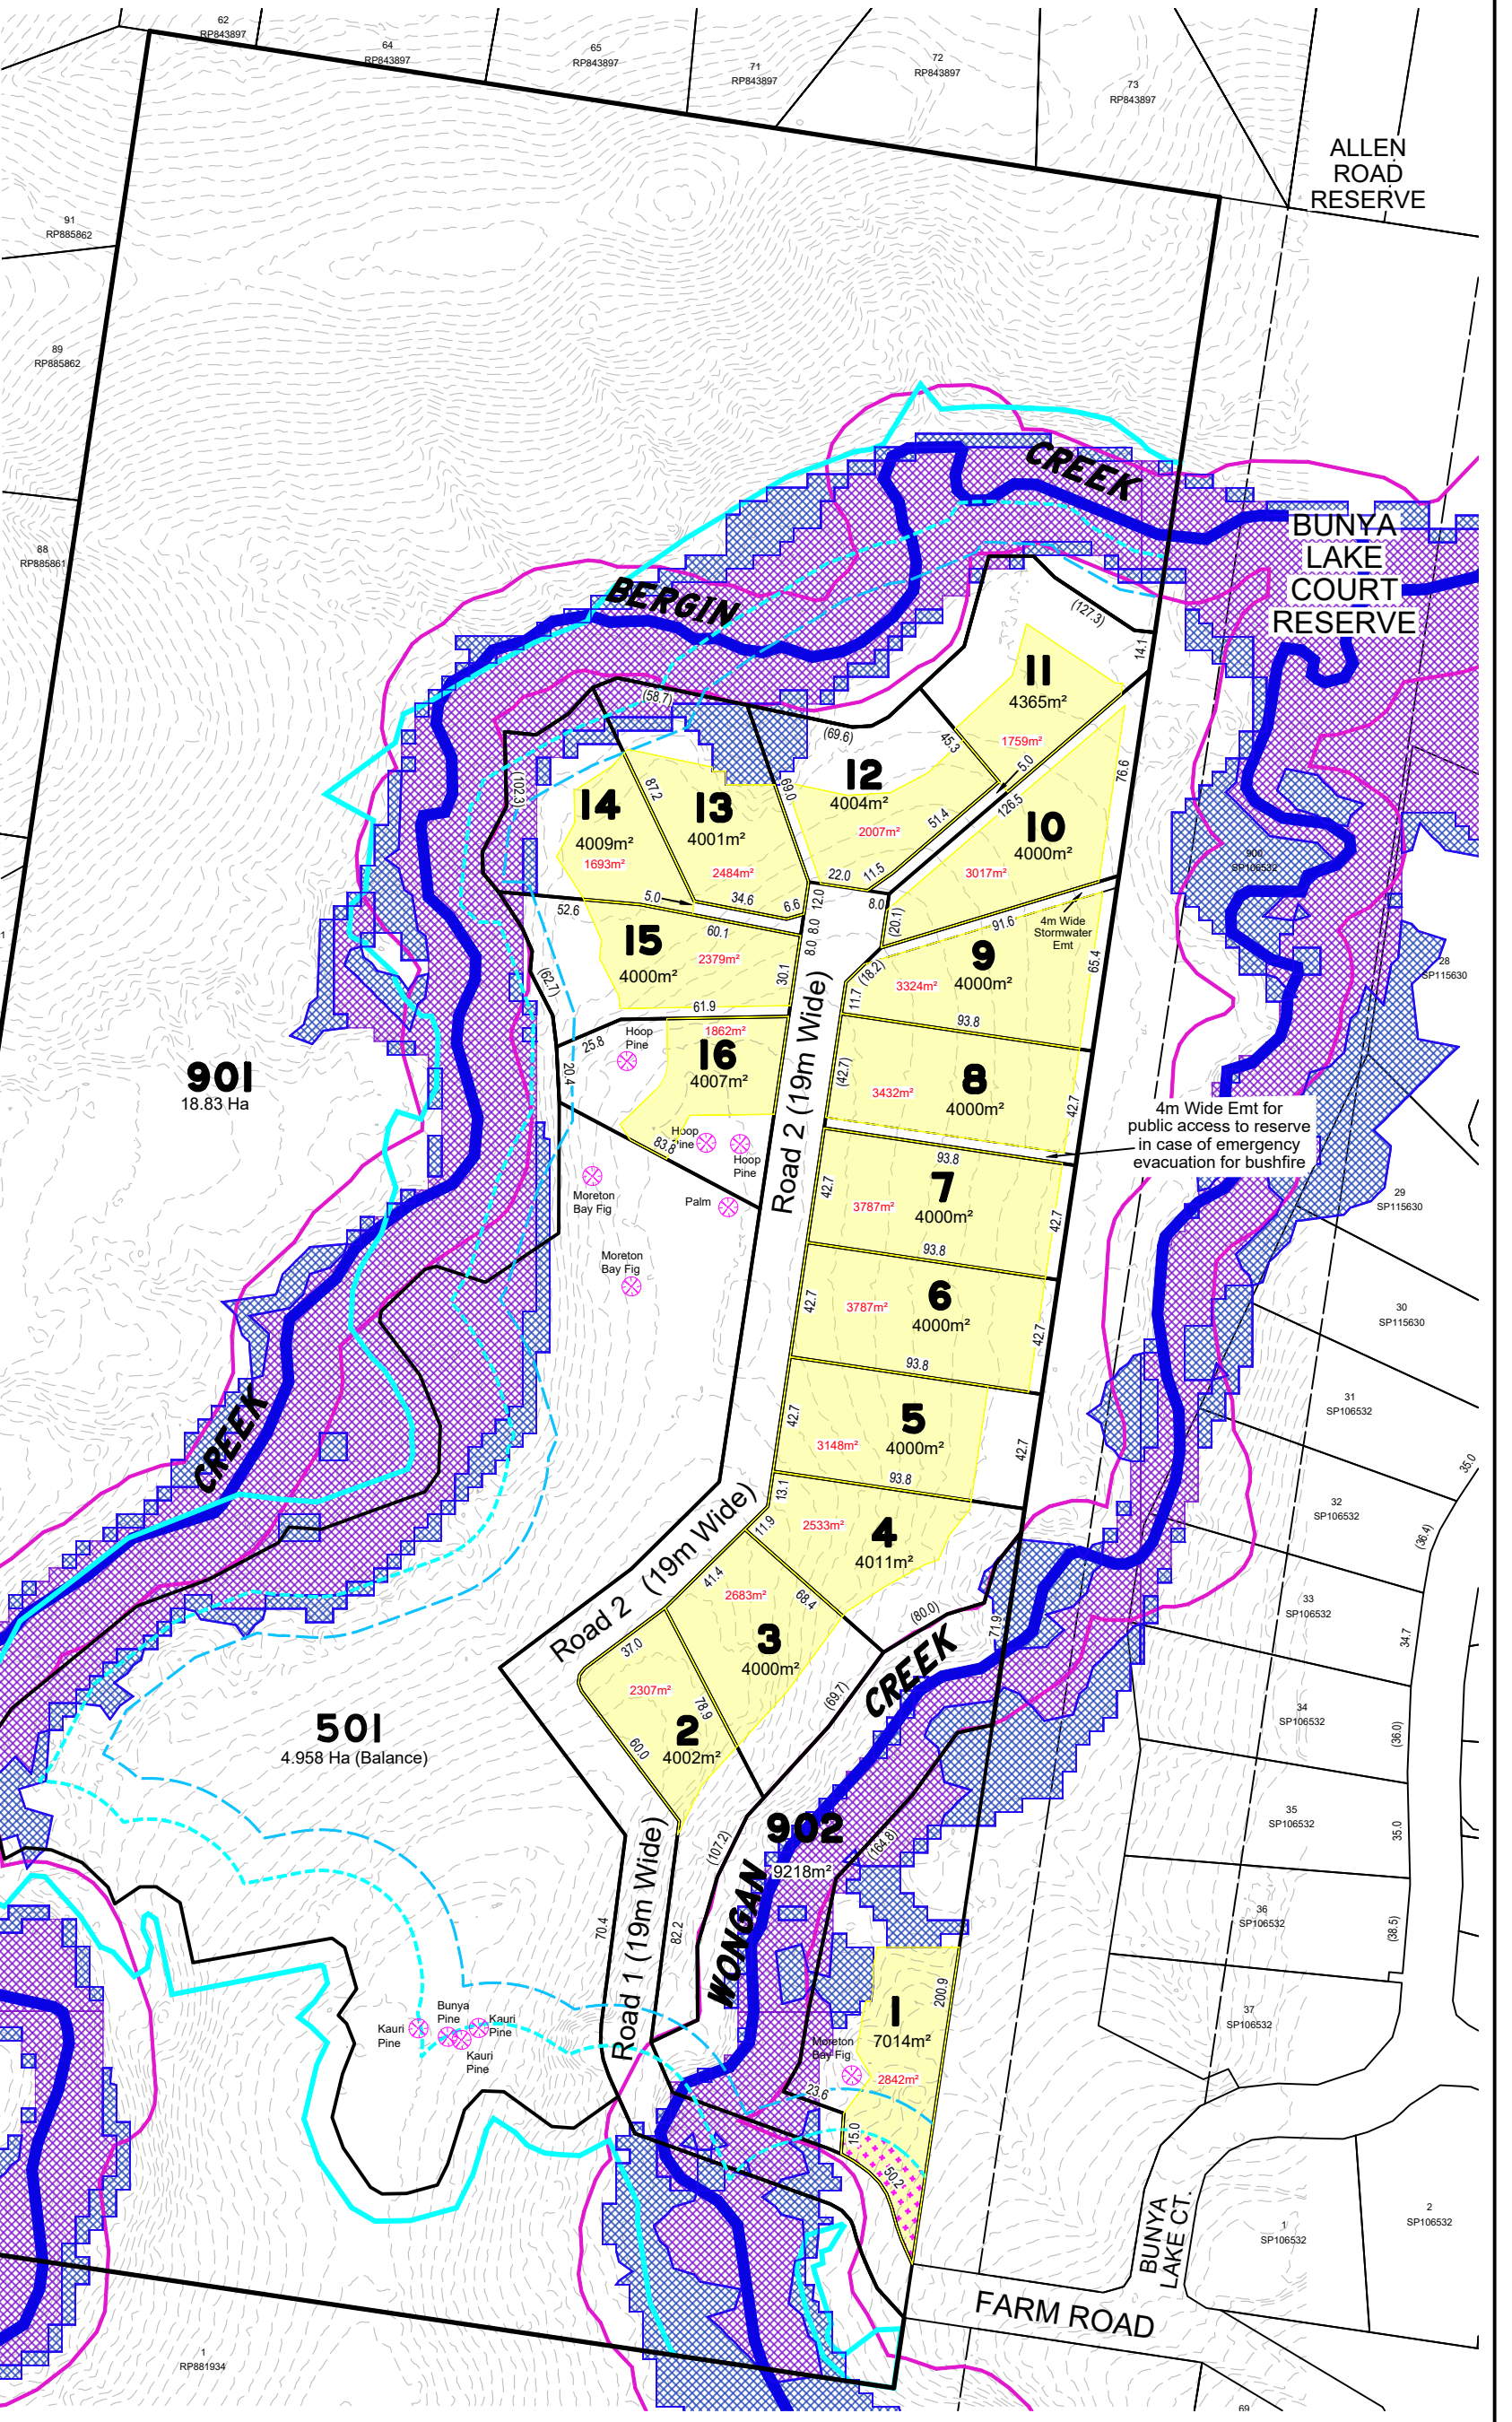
62
RP843897

64
RP843897

65
RP843897

71
RP843897

72
RP843897

73
RP843897

ALLEN
ROAD
RESERVE

91
RP885862

89
RP885862

88
RP885861

CREEK

BUNYA
LAKE
COURT
RESERVE

BERGIN

(127.3)

14.1

11
4365m²
1759m²

(58.7)

(69.6)

45.3

12
4004m²
2007m²

5.0

126.5

76.6

(102.3)

14
4009m²
1693m²

87.2

13
4001m²
2484m²

69.0

51.4

10
4000m²
3017m²

22.0

11.5

900
SP106532

5.0

34.6

6.6

12.0

8.0

52.6

15
4000m²
2379m²

60.1

30.1

8.0 8.0

(20.1)

91.6

4m Wide Stormwater Emt

(62.7)

11.7 (18.2)

3324m²

9
4000m²

65.4

28
SP115630

61.9

93.8

25.8

Hoop Pine

1862m²

16
4007m²

20.4

(42.7)

3432m²

8
4000m²

42.7

901
18.83 Ha

4m Wide Emt for public access to reserve in case of emergency evacuation for bushfire

Hoop Pine

Hoop Pine

83.8

Road 2 (19m Wide)

93.8

Moreton Bay Fig

42.7

3787m²

7
4000m²

42.7

29
SP115630

Palm

Moreton Bay Fig

93.8

42.7

3787m²

6
4000m²

42.7

30
SP115630

93.8

42.7

3148m²

5
4000m²

42.7

31
SP106532

CREEK

93.8

35.0

13.1

32
SP106532

11.9

2533m²

4
4011m²

(36.4)

Road 2 (19m Wide)

41.4

2683m²

68.4

(80.0)

71.9

33
SP106532

37.0

3
4000m²

34.7

2307m²

(69.7)

CREEK

34
SP106532

501
4.958 Ha (Balance)

78.9

60.0

2
4002m²

(36.0)

902

(164.8)

35
SP106532

35.0

(107.2)

9218m²

Road 1 (19m Wide)

70.4

82.2

WONGAN

36
SP106532

(38.5)

200.9

Bunya Pine

Kauri Pine

Kauri Pine

Kauri Pine

1
7014m²

37
SP106532

Moreton Bay Fig

2842m²

23.6

15.0

50.2

BUNYA LAKE CT.

1
SP106532

2
SP106532

FARM ROAD

1
RP881934

69